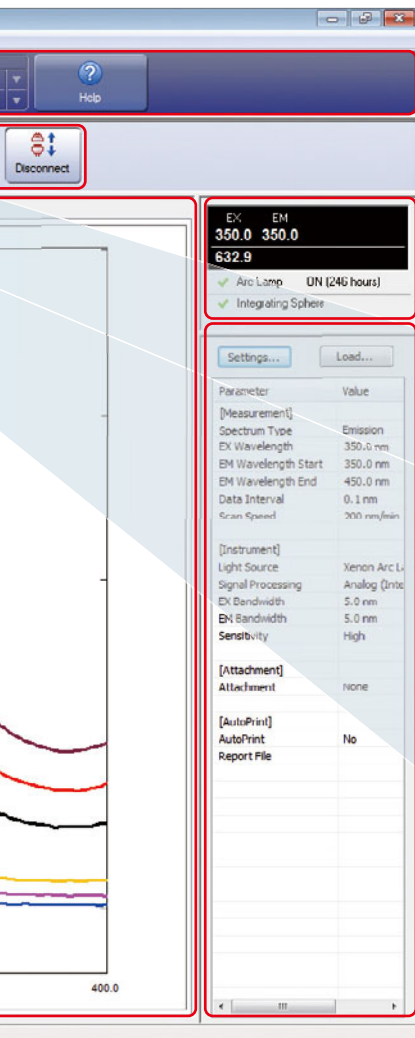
Help

Disconnect

EX EM
350.0 350.0
632.9

Arc Lamp ON (246 hours)
Integrating Sphere

Settings... Load...

| Parameter | Value |
|---|---|
| [Measurement] | |
| Spectrum Type | Emission |
| EX Wavelength | 350.0 nm |
| EM Wavelength Start | 350.0 nm |
| EM Wavelength End | 450.0 nm |
| Data Interval | 0.1 nm |
| Scan Speed | 200 nm/min |
| [Instrument] | |
| Light Source | Xenon Arc L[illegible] |
| Signal Processing | Analog (Inte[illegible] |
| EX Bandwidth | 5.0 nm |
| EM Bandwidth | 5.0 nm |
| Sensitivity | High |
| [Attachment] | |
| Attachment | None |
| [AutoPrint] | |
| AutoPrint | No |
| Report File | |

400.0